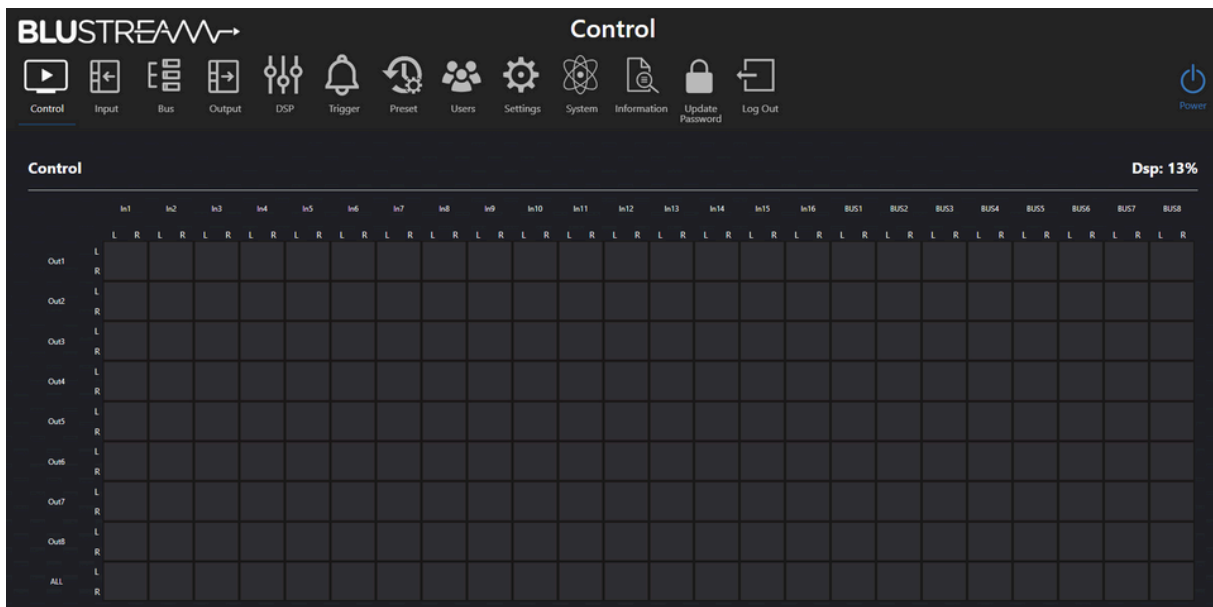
BLUSTREAM

Control

Control Input Bus Output DSP Trigger Preset Users Settings System Information Update Password Log Out

Power

Control

Dsp: 13%

| | In1 | | In2 | | In3 | | In4 | | In5 | | In6 | | In7 | | In8 | | In9 | | In10 | | In11 | | In12 | | In13 | | In14 | | In15 | | In16 | | BUS1 | | BUS2 | | BUS3 | | BUS4 | | BUS5 | | BUS6 | | BUS7 | | BUS8 | |
|---|---|---|---|---|---|---|---|---|---|---|---|---|---|---|---|---|---|---|---|---|---|---|---|---|---|---|---|---|---|---|---|---|---|---|---|---|---|---|---|---|---|---|---|---|---|---|---|---|
| | L | R | L | R | L | R | L | R | L | R | L | R | L | R | L | R | L | R | L | R | L | R | L | R | L | R | L | R | L | R | L | R | L | R | L | R | L | R | L | R | L | R | L | R | L | R | L | R |
| Out1 L R | | | | | | | | | | | | | | | | | | | | | | | | | | | | | | | | | | | | | | | | | | | | | | | | |
| Out2 L R | | | | | | | | | | | | | | | | | | | | | | | | | | | | | | | | | | | | | | | | | | | | | | | | |
| Out3 L R | | | | | | | | | | | | | | | | | | | | | | | | | | | | | | | | | | | | | | | | | | | | | | | | |
| Out4 L R | | | | | | | | | | | | | | | | | | | | | | | | | | | | | | | | | | | | | | | | | | | | | | | | |
| Out5 L R | | | | | | | | | | | | | | | | | | | | | | | | | | | | | | | | | | | | | | | | | | | | | | | | |
| Out6 L R | | | | | | | | | | | | | | | | | | | | | | | | | | | | | | | | | | | | | | | | | | | | | | | | |
| Out7 L R | | | | | | | | | | | | | | | | | | | | | | | | | | | | | | | | | | | | | | | | | | | | | | | | |
| Out8 L R | | | | | | | | | | | | | | | | | | | | | | | | | | | | | | | | | | | | | | | | | | | | | | | | |
| ALL L R | | | | | | | | | | | | | | | | | | | | | | | | | | | | | | | | | | | | | | | | | | | | | | | | |